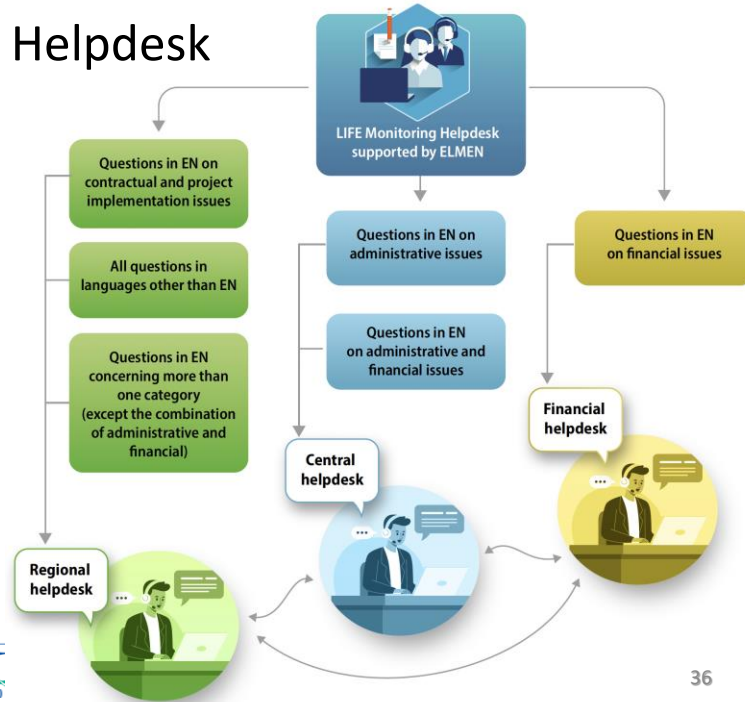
Helpdesk

LIFE Monitoring Helpdesk supported by ELMEN

Questions in EN on contractual and project implementation issues

All questions in languages other than EN

Questions in EN concerning more than one category (except the combination of administrative and financial)

Questions in EN on administrative issues

Questions in EN on administrative and financial issues

Questions in EN on financial issues

Financial helpdesk

Central helpdesk

Regional helpdesk

36